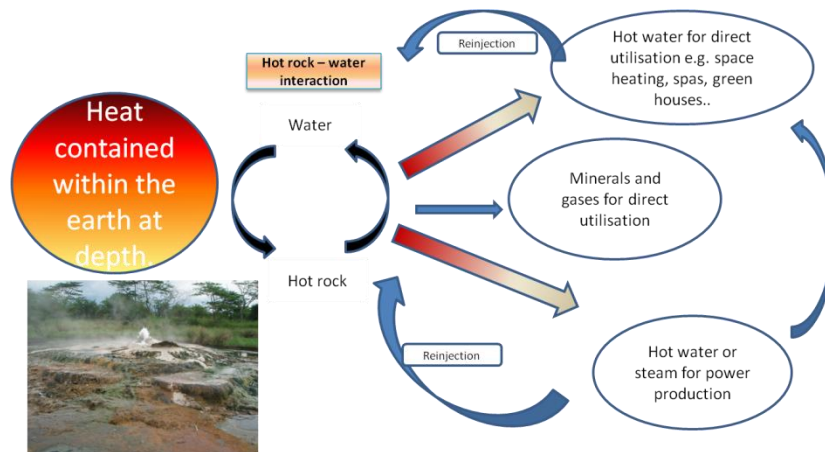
Reinjection

Hot water for direct utilisation e.g. space heating, spas, green houses..

Hot rock – water interaction

Heat contained within the earth at depth.

Water

Minerals and gases for direct utilisation

Hot rock

Reinjection

Hot water or steam for power production